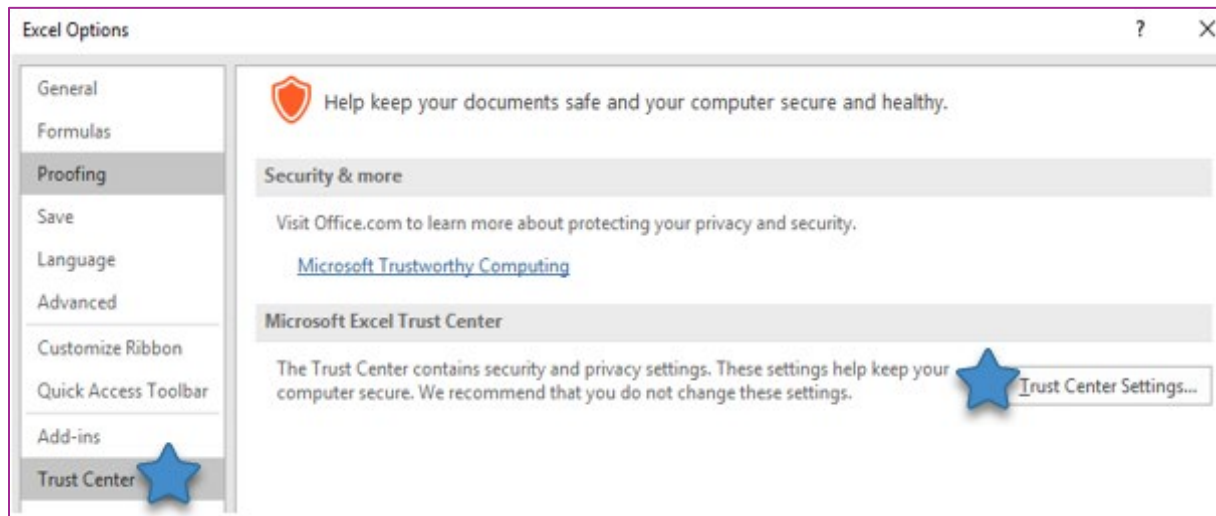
Excel Options

?

×

General
Formulas
Proofing
Save
Language
Advanced
Customize Ribbon
Quick Access Toolbar
Add-ins
Trust Center

Help keep your documents safe and your computer secure and healthy.

Security & more

Visit Office.com to learn more about protecting your privacy and security.

Microsoft Trustworthy Computing

Microsoft Excel Trust Center

The Trust Center contains security and privacy settings. These settings help keep your computer secure. We recommend that you do not change these settings.

Trust Center Settings...